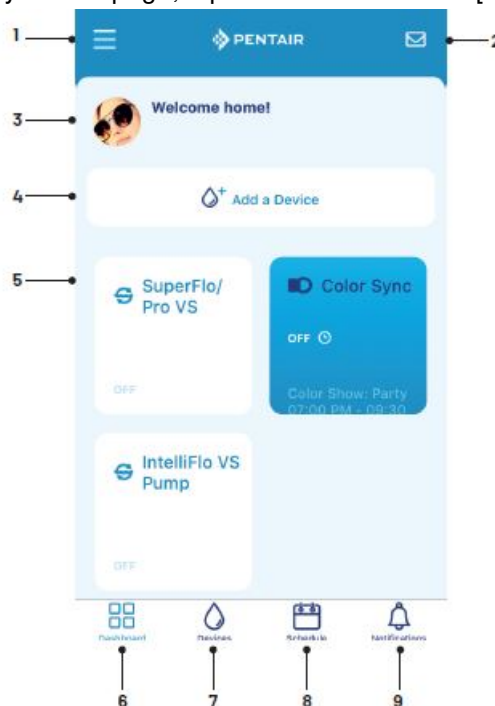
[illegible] page, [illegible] [

1

PENTAIR

2

3

Welcome home!

4

Add a Device

5

SuperFlo/ Pro VS

OFF

Color Sync

OFF

Color Show: Party

07:00 PM - 09:30

IntelliFlo VS Pump

OFF

Dashboard

Devices

Schedule

Notifications

6

7

8

9